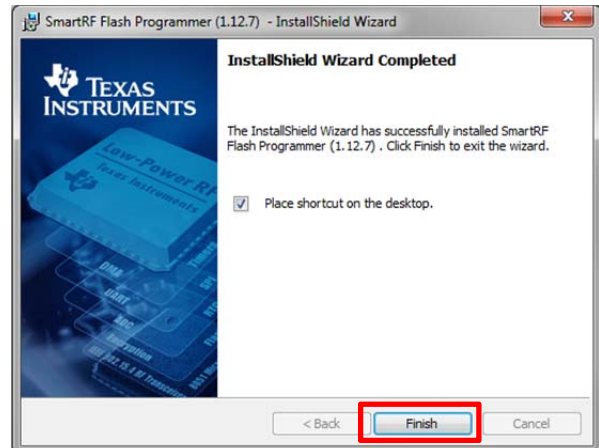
SmartRF Flash Programmer (1.12.7) - InstallShield Wizard

TEXAS INSTRUMENTS

Low-Power RF
Texas Instruments

InstallShield Wizard Completed

The InstallShield Wizard has successfully installed SmartRF Flash Programmer (1.12.7) . Click Finish to exit the wizard.

Place shortcut on the desktop.

< Back
Finish
Cancel